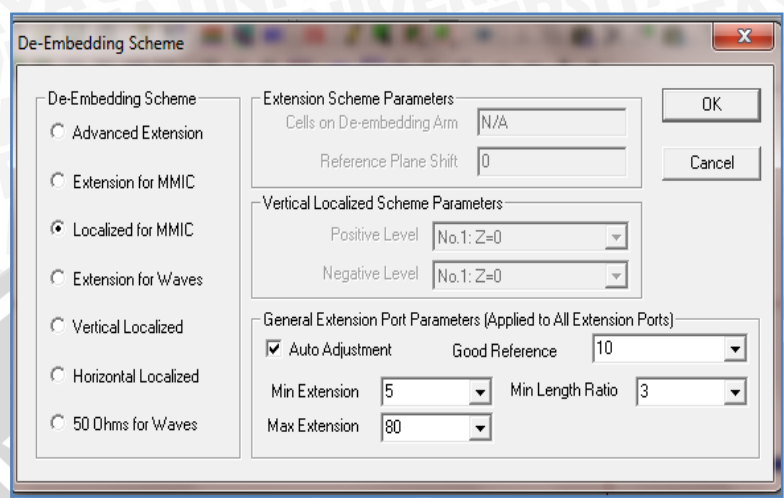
De-Embedding Scheme

De-Embedding Scheme
Advanced Extension
Extension for MMIC
Localized for MMIC
Extension for Waves
Vertical Localized
Horizontal Localized
50 Ohms for Waves

Extension Scheme Parameters
Cells on De-embedding Arm N/A
Reference Plane Shift 0

Vertical Localized Scheme Parameters
Positive Level No.1: Z=0
Negative Level No.1: Z=0

General Extension Port Parameters (Applied to All Extension Ports)
Auto Adjustment
Good Reference 10
Min Extension 5
Min Length Ratio 3
Max Extension 80

OK
Cancel